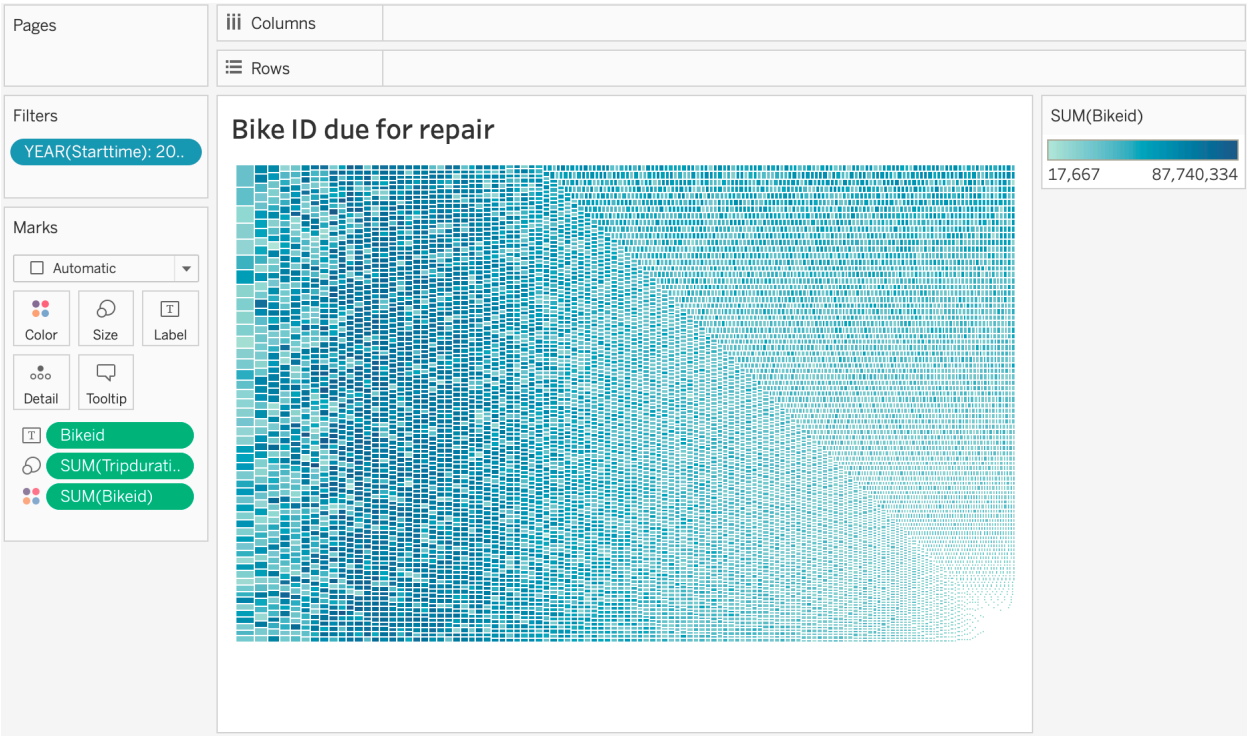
Pages

Columns

Rows

Filters

YEAR(Starttime): 20..

Marks

Automatic

Color

Size

Label

Detail

Tooltip

Bikeid

SUM(Tripdurati..

SUM(Bikeid)

Bike ID due for repair

SUM(Bikeid)

17,667

87,740,334